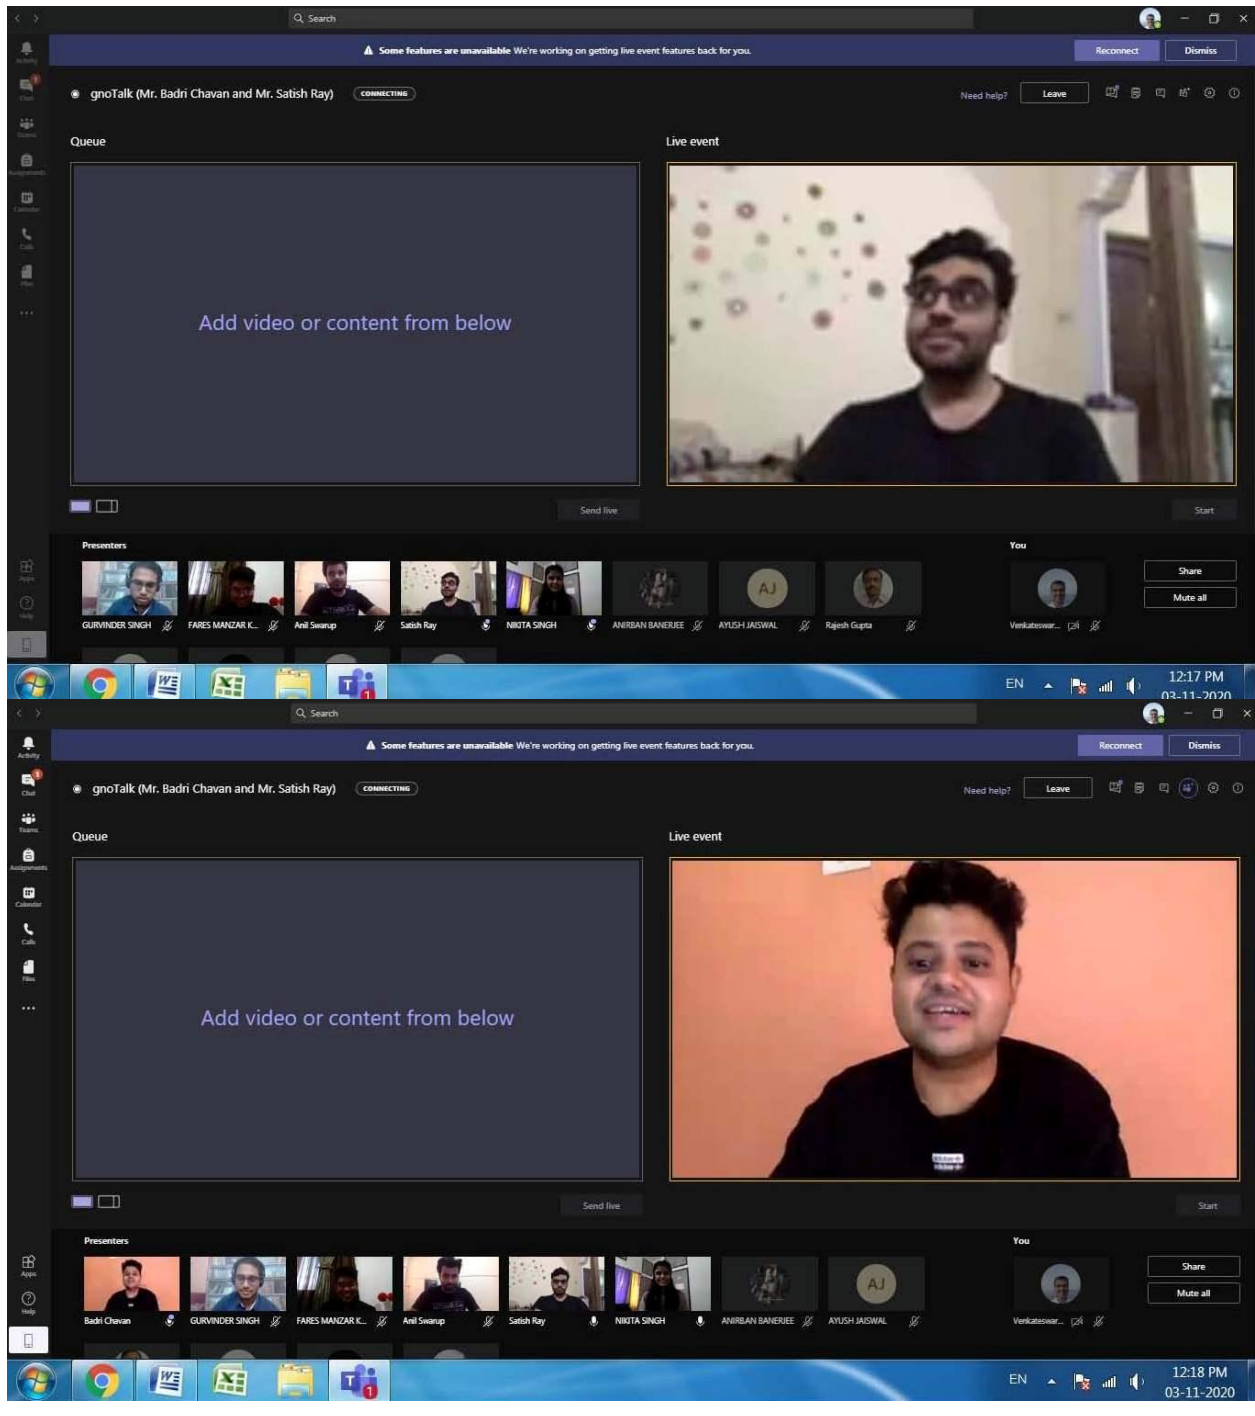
Search

Some features are unavailable We're working on getting live event features back for you.

Reconnect

Dismiss

Activity

Chat

Teams

Assignments

Calendar

Calls

Files

...

gnoTalk (Mr. Badri Chavan and Mr. Satish Ray) CONNECTING

Need help?

Leave

Queue

Add video or content from below

Send live

Live event

Start

Presenters

GURVINDER SINGH

FARES MANZAR K...

Anil Swarup

Satish Ray

NIKITA SINGH

ANIRBAN BANERJEE

AJ

AYUSH JAISWAL

Rajesh Gupta

You

Venkateswar...

Share

Mute all

Apps

Help

EN

12:17 PM

03-11-2020

Search

Some features are unavailable We're working on getting live event features back for you.

Reconnect

Dismiss

Activity

Chat

Teams

Assignments

Calendar

Calls

Files

...

gnoTalk (Mr. Badri Chavan and Mr. Satish Ray) CONNECTING

Need help?

Leave

Queue

Add video or content from below

Send live

Live event

Start

Presenters

Badri Chavan

GURVINDER SINGH

FARES MANZAR K...

Anil Swarup

Satish Ray

NIKITA SINGH

ANIRBAN BANERJEE

AJ

AYUSH JAISWAL

You

Venkateswar...

Share

Mute all

Apps

Help

EN

12:18 PM

03-11-2020